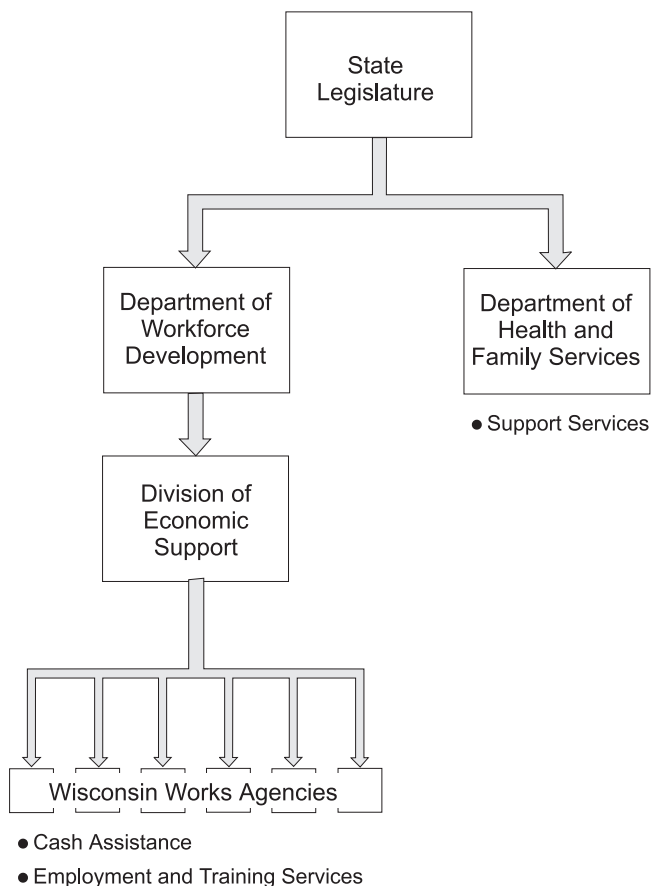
State Legislature

Department of Workforce Development

Department of Health and Family Services

• Support Services

Division of Economic Support

Wisconsin Works Agencies

• Cash Assistance

• Employment and Training Services